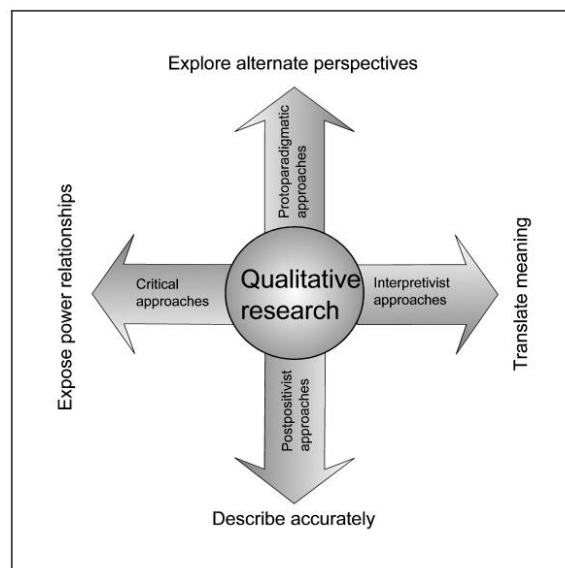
Explore alternate perspectives

Protoparadigmatic approaches

Expose power relationships

Critical approaches

Qualitative research

Interpretivist approaches

Translate meaning

Postpositivist approaches

Describe accurately